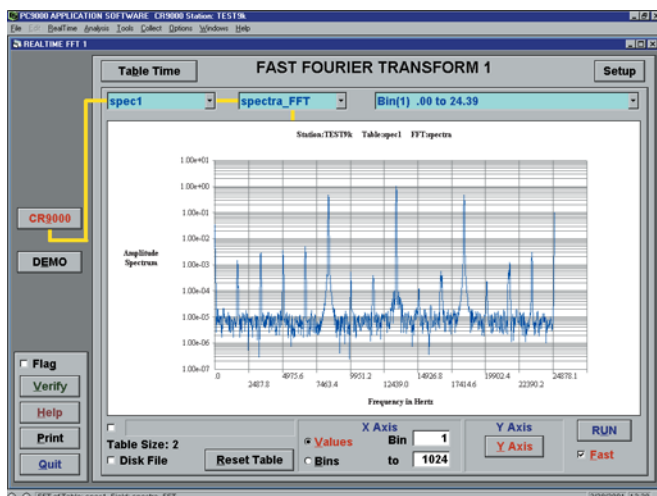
PC9000 APPLICATION SOFTWARE CR9000 Station: TEST9k
File Edit RealTime Analysis Tools Collect Options Windows Help
REALTIME FFT 1

Table Time
FAST FOURIER TRANSFORM 1
Setup

spec1
spectra_FFT
Bin(1) .00 to 24.39

Station:TEST9k Table:spec1 FFT:spectra

1.00e+01
1.00e+00
1.00e-01
1.00e-02
1.00e-03
1.00e-04
1.00e-05
1.00e-06
1.00e-07

Amplitude Spectrum

0 2487.8 4975.6 7463.4 9951.2 12439.0 14926.8 17414.6 19902.4 22390.2 24878.1

Frequency in Hertz

CR9000
DEMO

Flag
Verify
Help
Print
Quit

Table Size: 2
Disk File
Reset Table

X Axis
Values
Bins
Bin 1
to 1024

Y Axis
Y Axis

RUN
Fast

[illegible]